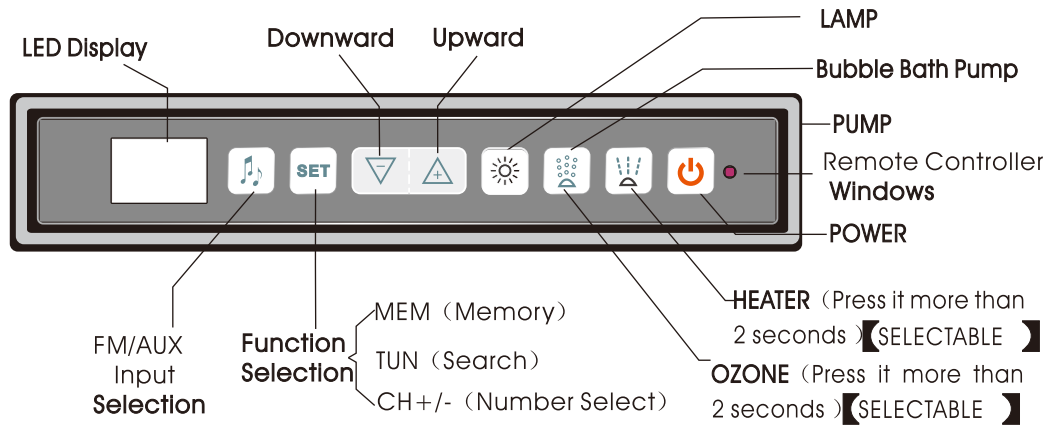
LED Display

Downward

Upward

LAMP

Bubble Bath Pump

PUMP

Remote Controller Windows

POWER

SET

HEATER（Press it more than 2 seconds）【SELECTABLE 】

OZONE（Press it more than 2 seconds）【SELECTABLE 】

FM/AUX Input Selection

Function Selection

MEM（Memory）

TUN（Search）

CH+/-（Number Select）